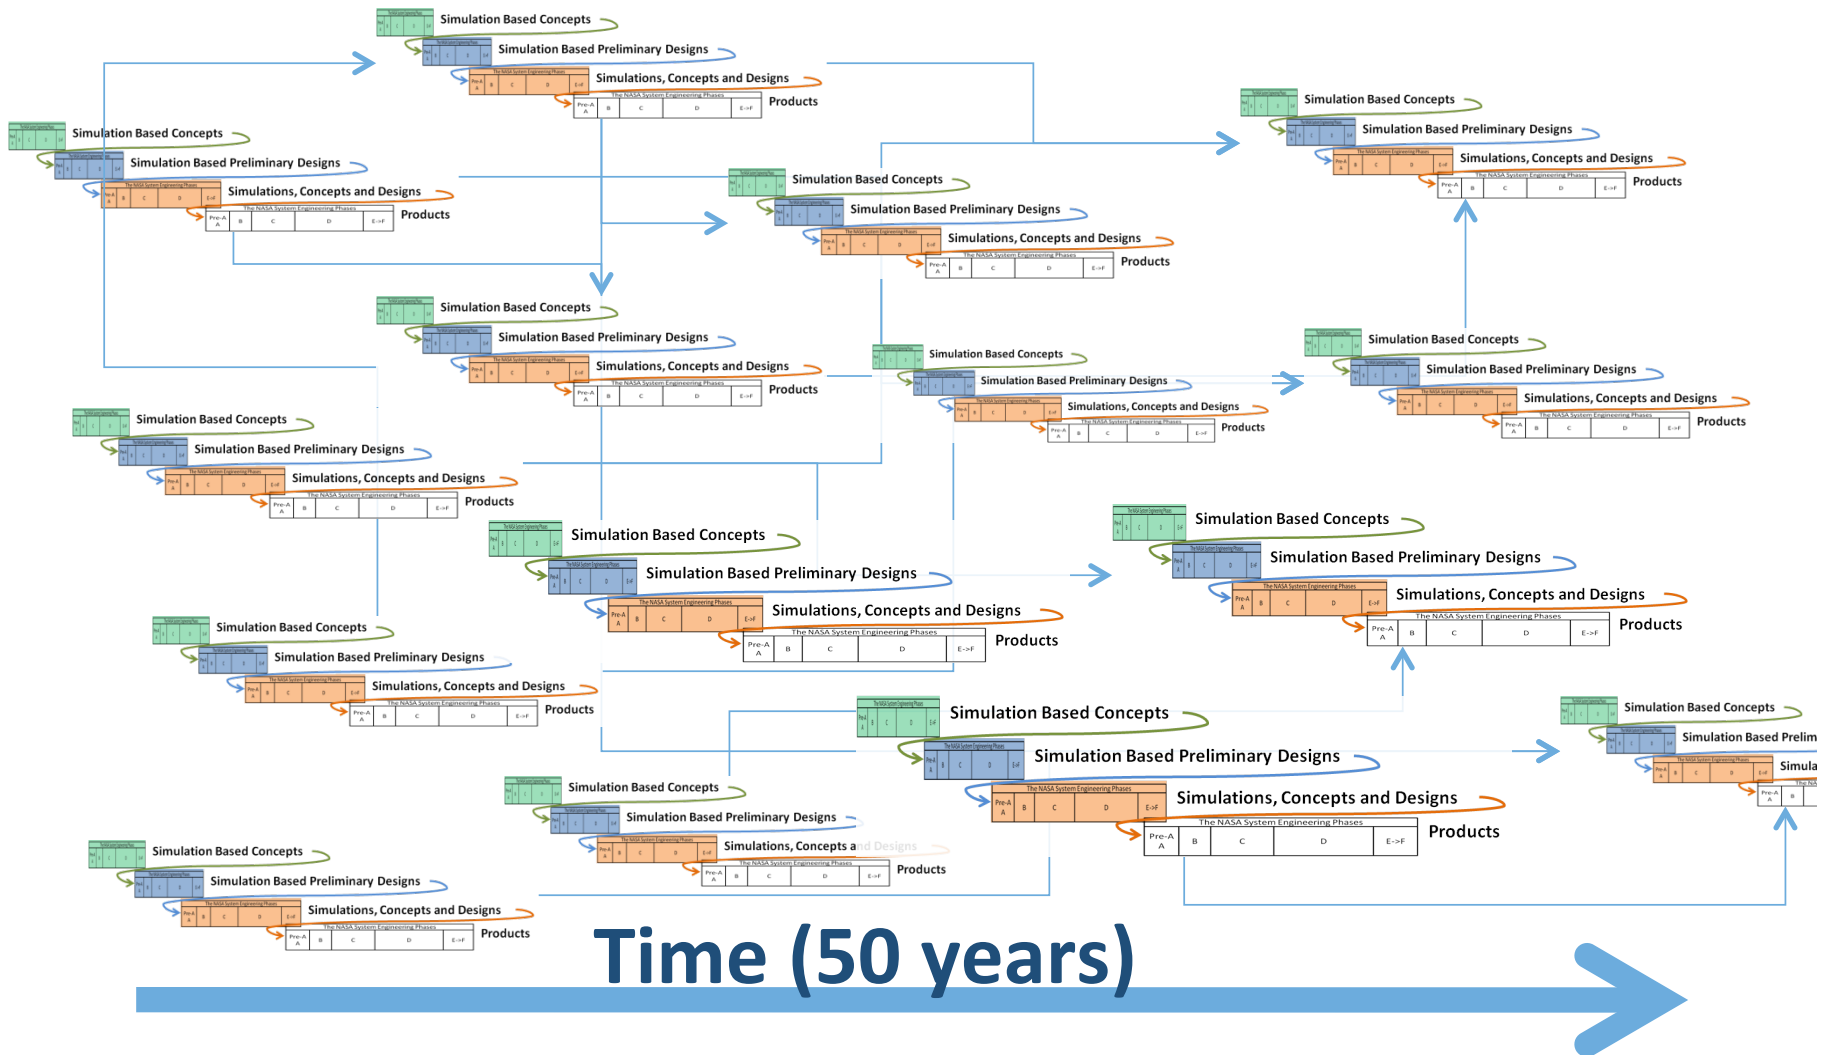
Simulation Based Concepts
Simulation Based Preliminary Designs
Simulations, Concepts and Designs
The NASA System Engineering Phases
Pre-A | B | C | D | E->F
Products

Simulation Based Concepts
Simulation Based Preliminary Designs
Simulations, Concepts and Designs
The NASA System Engineering Phases
Pre-A | B | C | D | E->F
Products

Simulation Based Concepts
Simulation Based Preliminary Designs
Simulations, Concepts and Designs
The NASA System Engineering Phases
Pre-A | B | C | D | E->F
Products

Simulation Based Concepts
Simulation Based Preliminary Designs
Simulations, Concepts and Designs
The NASA System Engineering Phases
Pre-A | B | C | D | E->F
Products

Simulation Based Concepts
Simulation Based Preliminary Designs
Simulations, Concepts and Designs
The NASA System Engineering Phases
Pre-A | B | C | D | E->F
Products

Simulation Based Concepts
Simulation Based Preliminary Designs
Simulations, Concepts and Designs
The NASA System Engineering Phases
Pre-A | B | C | D | E->F
Products

Simulation Based Concepts
Simulation Based Preliminary Designs
Simulations, Concepts and Designs
The NASA System Engineering Phases
Pre-A | B | C | D | E->F
Products

Simulation Based Concepts
Simulation Based Preliminary Designs
Simulations, Concepts and Designs
The NASA System Engineering Phases
Pre-A | B | C | D | E->F
Products

Simulation Based Concepts
Simulation Based Preliminary Designs
Simulations, Concepts and Designs
The NASA System Engineering Phases
Pre-A | B | C | D | E->F
Products

Simulation Based Concepts
Simulation Based Preliminary Designs
Simulations, Concepts and Designs
The NASA System Engineering Phases
Pre-A | B | C | D | E->F
Products

Simulation Based Concepts
Simulation Based Preliminary Designs
Simulations, Concepts and Designs
The NASA System Engineering Phases
Pre-A | B | C | D | E->F
Products

Simulation Based Concepts
Simulation Based Preliminary Designs
Simulations, Concepts and Designs
The NASA System Engineering Phases
Pre-A | B | C | D | E->F
Products

Simulation Based Concepts
Simulation Based Preliminary Designs
Simulations, Concepts and Designs
The NASA System Engineering Phases
Pre-A | B | C | D | E->F
Products

Simulation Based Concepts
Simulation Based Preliminary Designs
Simulations, Concepts and Designs
The NASA System Engineering Phases
Pre-A | B | C | D | E->F
Products

Simulation Based Concepts
Simulation Based Prelim
Simula
Pre-A | B

Time (50 years)